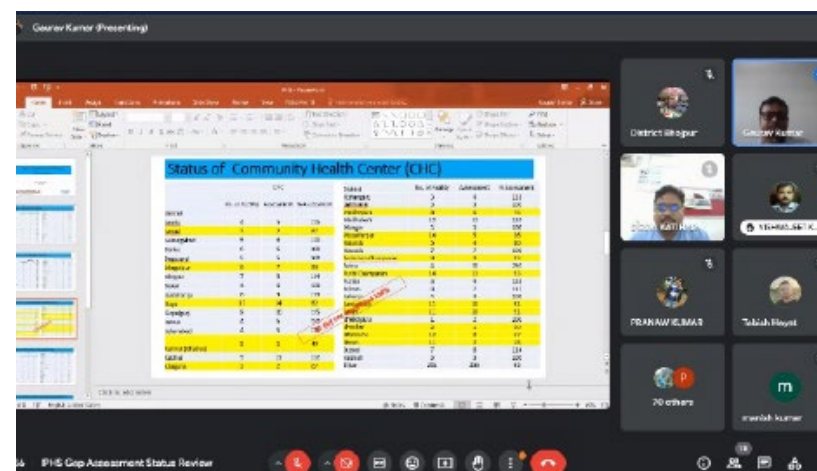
Gaurav Kumar (Presenting)

Status of Community Health Center (CHC)

District Bhojpur

Gaurav Kumar

PRANAW KUMAR

Tabish Hayat

70 others

manish kumar

IPHS Gap Assessment Status Review

Click to add notes